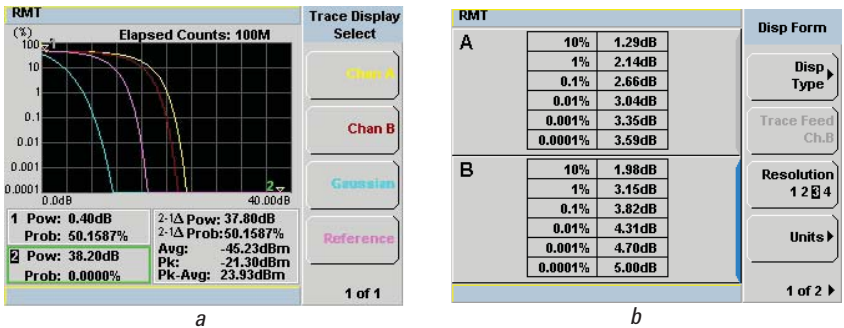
RMT

Elapsed Counts: 100M

(%)
100
10
1
0.1
0.01
0.001
0.0001

0.0dB

40.00dB

1 Pow: 0.40dB
Prob: 50.1587%

2 Pow: 38.20dB
Prob: 0.0000%

2-1Δ Pow: 37.80dB
2-1Δ Prob: 50.1587%
Avg: -45.23dBm
Pk: -21.30dBm
Pk-Avg: 23.93dBm

Trace Display Select

Chan A

Chan B

Gaussian

Reference

1 of 1

a

RMT

A

| | |
|---|---|
| 10% | 1.29dB |
| 1% | 2.14dB |
| 0.1% | 2.66dB |
| 0.01% | 3.04dB |
| 0.001% | 3.35dB |
| 0.0001% | 3.59dB |

B

| | |
|---|---|
| 10% | 1.98dB |
| 1% | 3.15dB |
| 0.1% | 3.82dB |
| 0.01% | 4.31dB |
| 0.001% | 4.70dB |
| 0.0001% | 5.00dB |

Disp Form

Disp Type

Trace Feed Ch.B

Resolution 1 2 3 4

Units

1 of 2

b